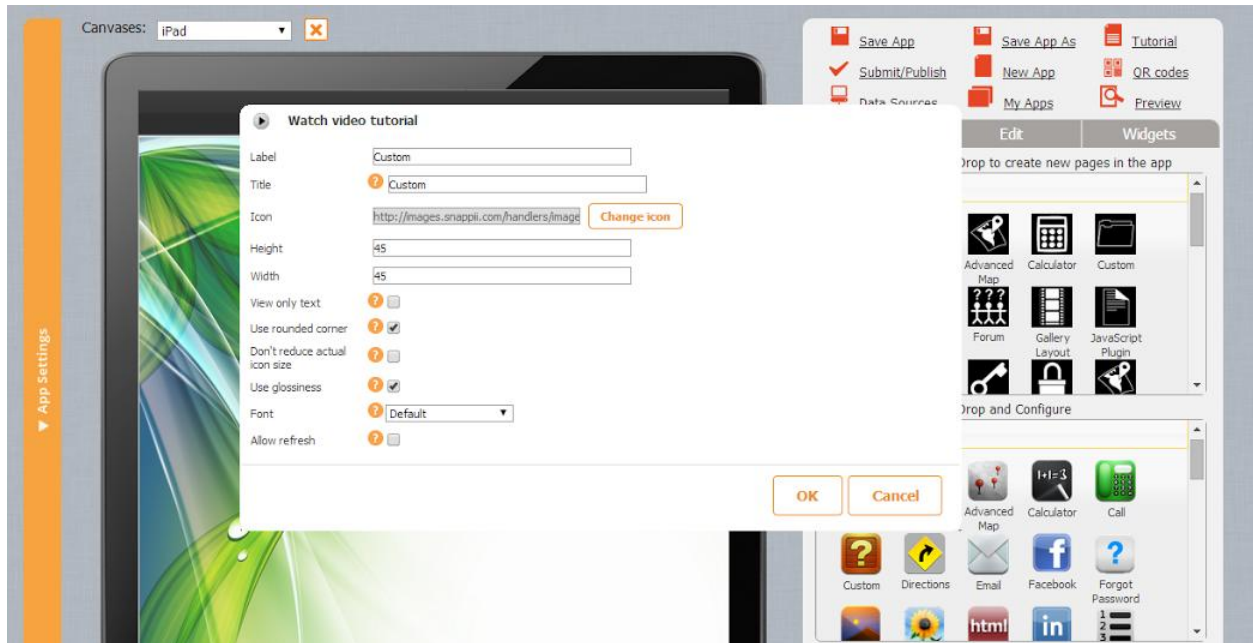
Canvases: iPad

App Settings

Save App
Save App As
Tutorial
Submit/Publish
New App
QR codes
Data Sources
My Apps
Preview

Edit
Widgets

Drop to create new pages in the app

Advanced Map
Calculator
Custom
Forum
Gallery Layout
JavaScript Plugin

Drop and Configure

Advanced Map
Calculator
Call
Custom
Directions
Email
Facebook
Forgot Password

html
in

Watch video tutorial

Label: Custom
Title: Custom
Icon: http://images.snappii.com/handlers/image
Change icon
Height: 45
Width: 45
View only text
Use rounded corner
Don't reduce actual icon size
Use glossiness
Font: Default
Allow refresh

OK
Cancel